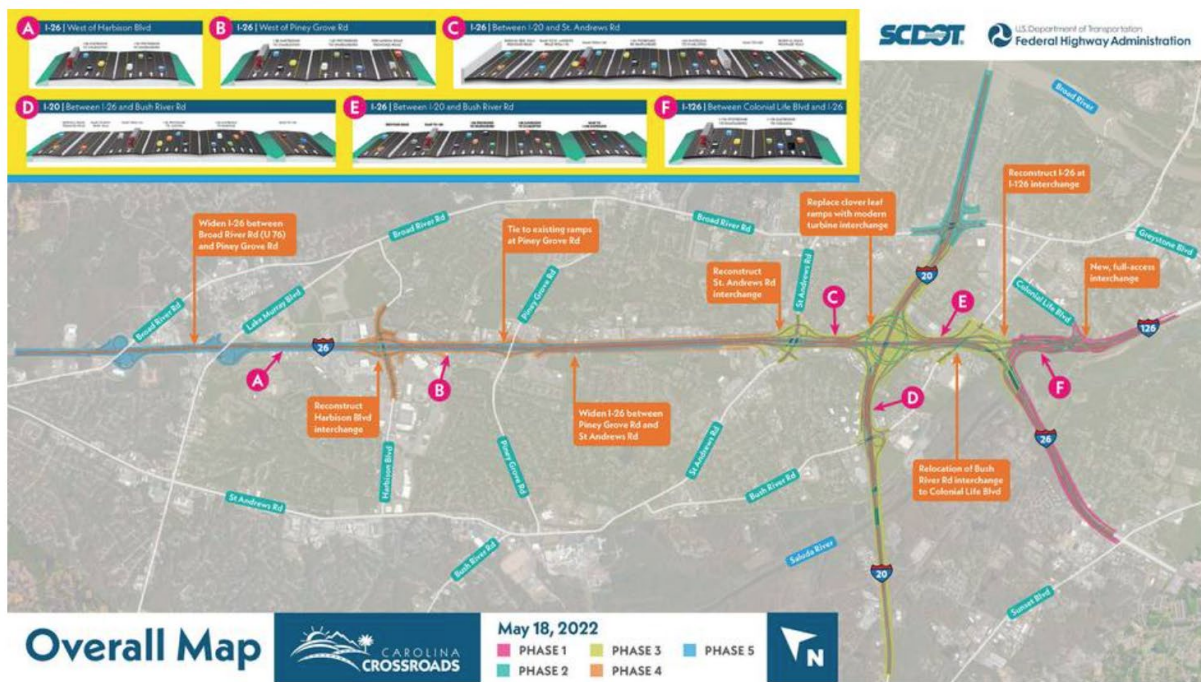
A I-26 | West of Harbison Blvd

B I-26 | West of Piney Grove Rd

C I-26 | Between I-20 and St. Andrews Rd

D I-20 | Between I-26 and Bush River Rd

E I-26 | Between I-20 and Bush River Rd

F I-126 | Between Colonial Life Blvd and I-26

SCDOT

U.S. Department of Transportation
Federal Highway Administration

Broad River

Widen I-26 between Broad River Rd (U 76) and Piney Grove Rd

Broad River Rd

Tie to existing ramps at Piney Grove Rd

Broad River Rd

Replace clover leaf ramps with modern turbine interchange

Reconstruct I-26 at I-126 interchange

Greystone Blvd

Reconstruct St. Andrews Rd interchange

St Andrews Rd

New, full-access interchange

Colonial Life Blvd

Broad River Rd

Lake Murray Blvd

Piney Grove Rd

20

C

E

126

26

A

B

F

D

Reconstruct Harbison Blvd interchange

Widen I-26 between Piney Grove Rd and St Andrews Rd

26

St Andrews Rd

Relocation of Bush River Rd interchange to Colonial Life Blvd

Harbison Blvd

Piney Grove Rd

Bush River Rd

St Andrews Rd

Bush River Rd

Saluda River

20

Sunset Blvd

Overall Map

CAROLINA CROSSROADS

May 18, 2022
PHASE 1
PHASE 2
PHASE 3
PHASE 4
PHASE 5

N